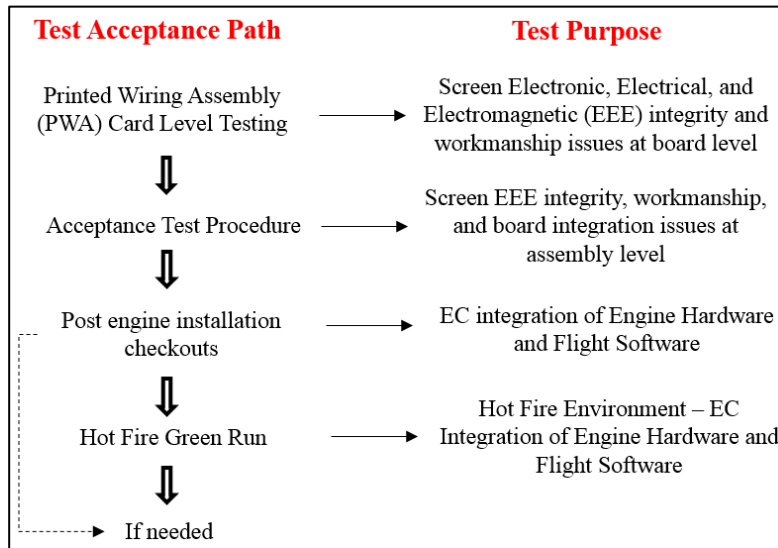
Test Acceptance Path

Test Purpose

Printed Wiring Assembly (PWA) Card Level Testing

Screen Electronic, Electrical, and Electromagnetic (EEE) integrity and workmanship issues at board level

Acceptance Test Procedure

Screen EEE integrity, workmanship, and board integration issues at assembly level

Post engine installation checkouts

EC integration of Engine Hardware and Flight Software

Hot Fire Green Run

Hot Fire Environment – EC Integration of Engine Hardware and Flight Software

If needed